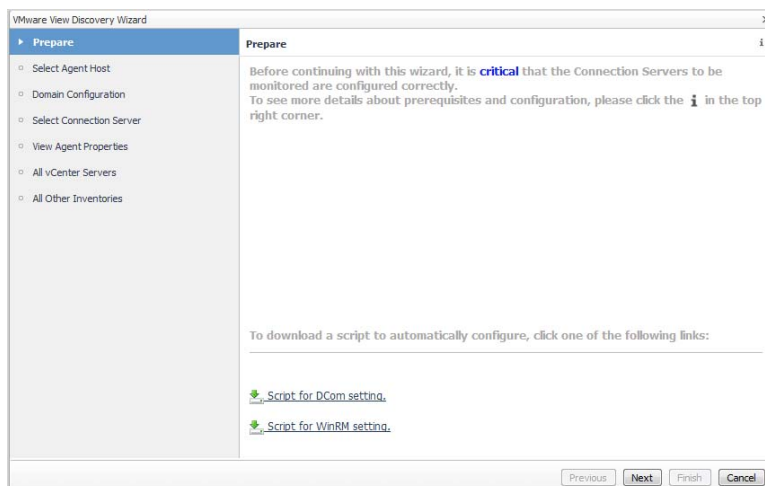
VMware View Discovery Wizard

Prepare
Select Agent Host
Domain Configuration
Select Connection Server
View Agent Properties
All vCenter Servers
All Other Inventories

Prepare

Before continuing with this wizard, it is critical that the Connection Servers to be monitored are configured correctly.
To see more details about prerequisites and configuration, please click the i in the top right corner.

To download a script to automatically configure, click one of the following links:

Script for DCom setting.

Script for WinRM setting.

Previous Next Finish Cancel